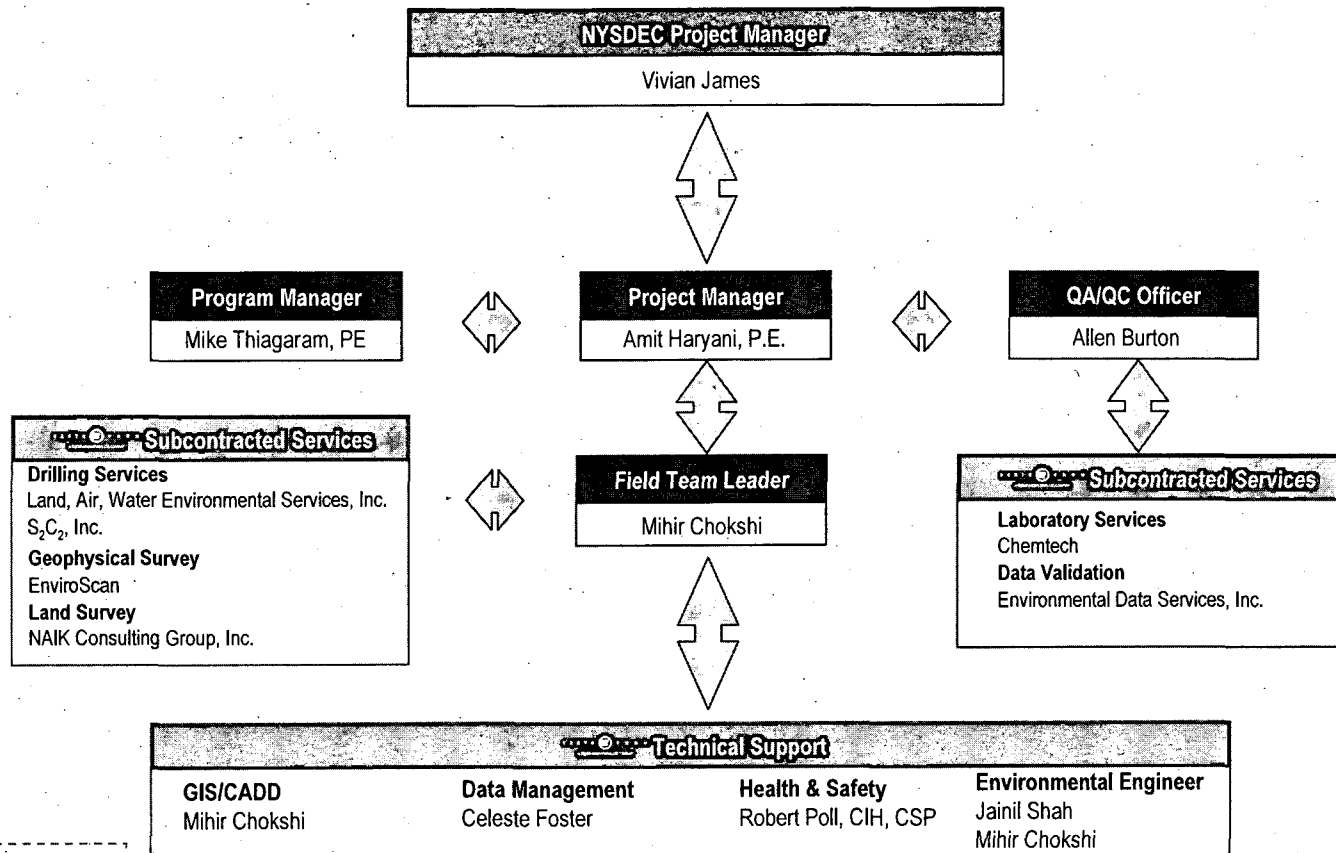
NYSDEC Project Manager
Vivian James

Program Manager
Mike Thiagaram, PE

Project Manager
Amit Haryani, P.E.

QA/QC Officer
Allen Burton

Subcontracted Services
Drilling Services
Land, Air, Water Environmental Services, Inc.
$S_2C_2$, Inc.
Geophysical Survey
EnviroScan
Land Survey
NAIK Consulting Group, Inc.

Field Team Leader
Mihir Chokshi

Subcontracted Services
Laboratory Services
Chemtech
Data Validation
Environmental Data Services, Inc.

Technical Support
GIS/CADD
Mihir Chokshi

Data Management
Celeste Foster

Health & Safety
Robert Poll, CIH, CSP

Environmental Engineer
Jainil Shah
Mihir Chokshi